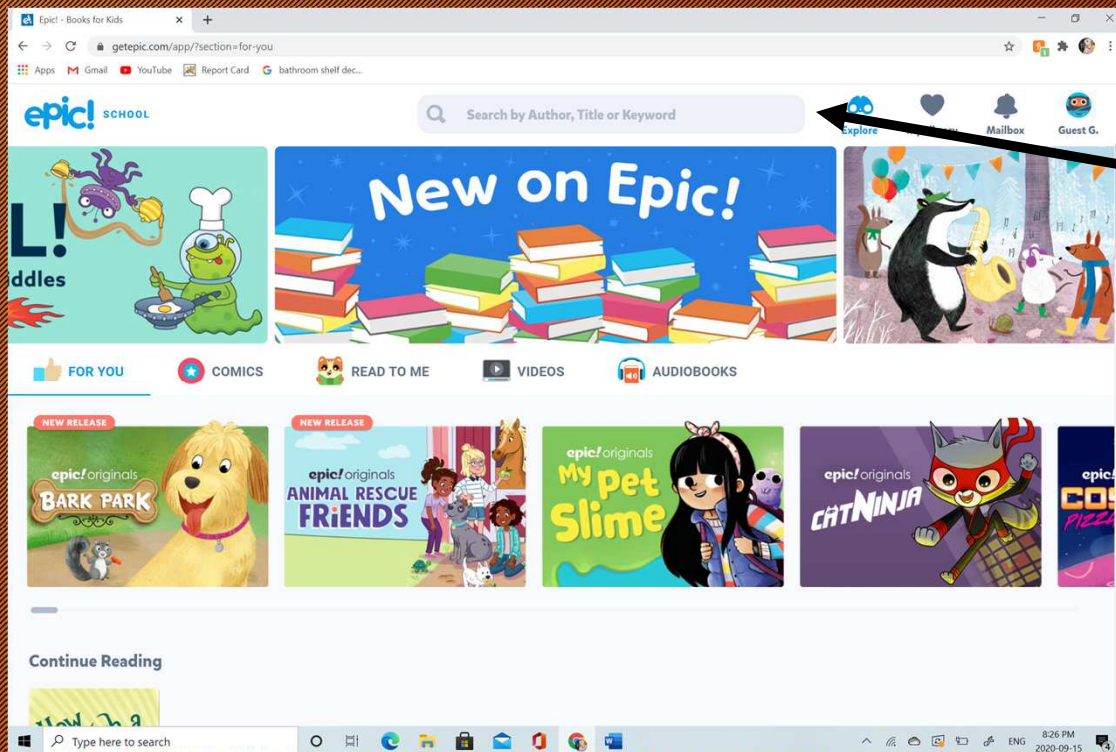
Epic! - Books for Kids
getepic.com/app/?section=for-you
Apps Gmail YouTube Report Card bathroom shelf dec...

epic! SCHOOL
Search by Author, Title or Keyword
Explore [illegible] Mailbox Guest G.

L!
ddles

New on Epic!

FOR YOU COMICS READ TO ME VIDEOS AUDIOBOOKS

NEW RELEASE
epic! originals
BARK PARK

NEW RELEASE
epic! originals
ANIMAL RESCUE FRIENDS

epic! originals
My Pet Slime

epic! originals
CATNINJA

epic!
COS
PIZZ

Continue Reading

Type here to search
ENG 8:26 PM 2020-09-15